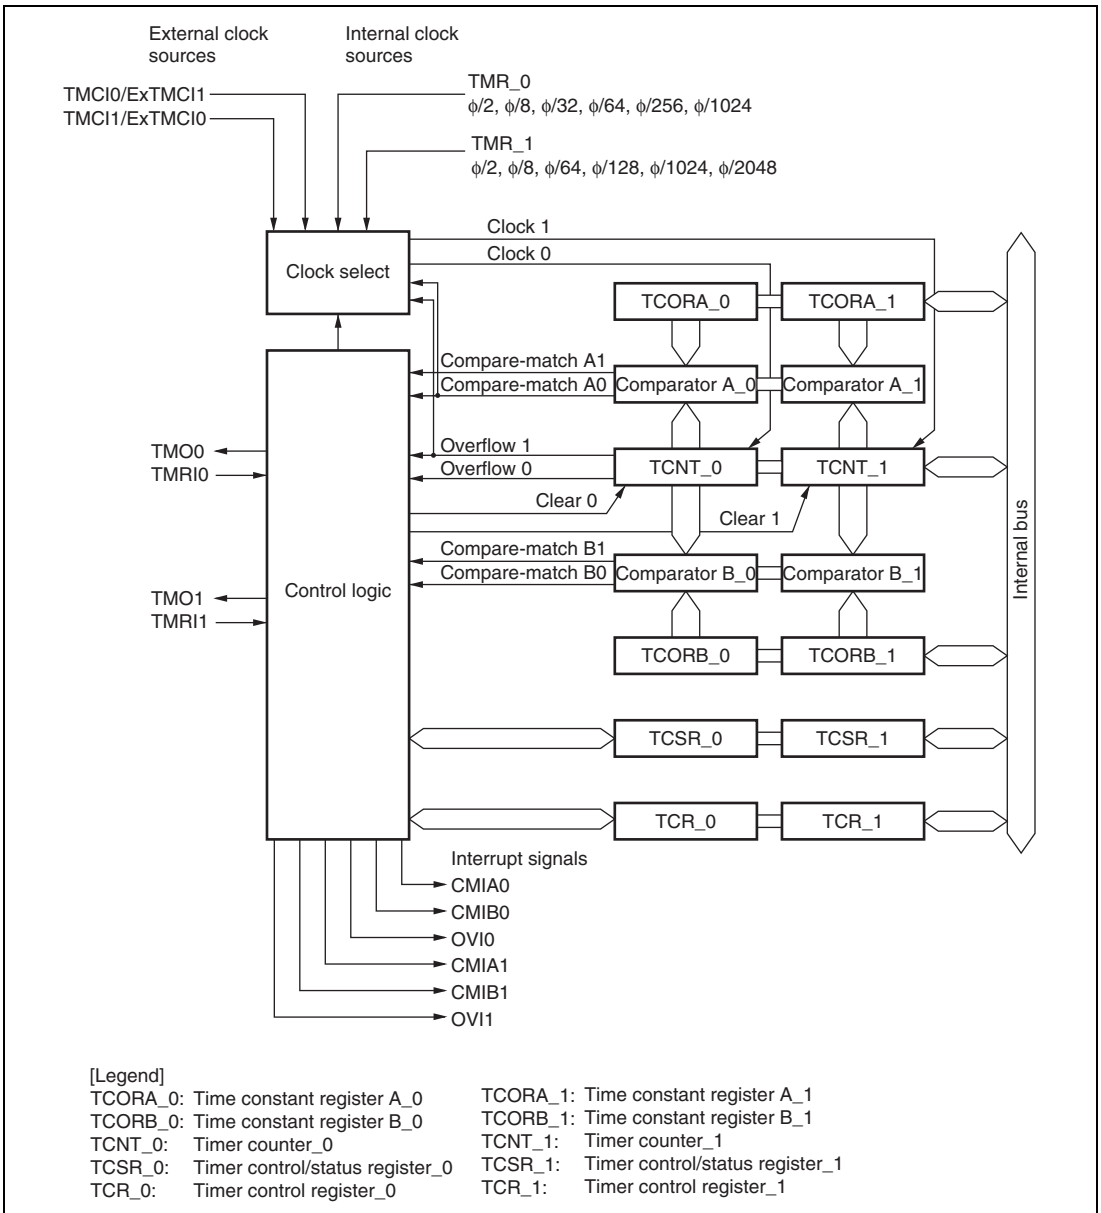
External clock sources

Internal clock sources

TMCI0/ExTMCI1
TMCI1/ExTMCI0

TMR_0
$\phi/2$, $\phi/8$, $\phi/32$, $\phi/64$, $\phi/256$, $\phi/1024$

TMR_1
$\phi/2$, $\phi/8$, $\phi/64$, $\phi/128$, $\phi/1024$, $\phi/2048$

Clock 1
Clock 0

Clock select

TCORA_0
TCORA_1

Compare-match A1
Compare-match A0
Comparator A_0
Comparator A_1

TMO0
TMRI0

Overflow 1
Overflow 0
TCNT_0
TCNT_1

Clear 0
Clear 1

Compare-match B1
Compare-match B0
Comparator B_0
Comparator B_1

TMO1
TMRI1

Control logic

TCORB_0
TCORB_1

TCSR_0
TCSR_1

TCR_0
TCR_1

Internal bus

Interrupt signals
CMIA0
CMIB0
OVI0
CMIA1
CMIB1
OVI1

[Legend]
TCORA_0: Time constant register A_0
TCORB_0: Time constant register B_0
TCNT_0: Timer counter_0
TCSR_0: Timer control/status register_0
TCR_0: Timer control register_0

TCORA_1: Time constant register A_1
TCORB_1: Time constant register B_1
TCNT_1: Timer counter_1
TCSR_1: Timer control/status register_1
TCR_1: Timer control register_1